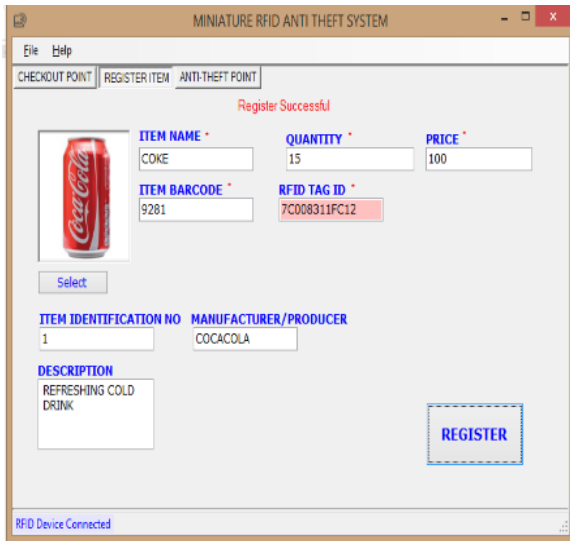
MINIATURE RFID ANTI THEFT SYSTEM

File Help

CHECKOUT POINT REGISTER ITEM ANTI-THEFT POINT

Register Successful

ITEM NAME *
COKE

QUANTITY *
15

PRICE *
100

ITEM BARCODE *
9281

RFID TAG ID *
7C008311FC12

Coca-Cola

Select

ITEM IDENTIFICATION NO
1

MANUFACTURER/PRODUCER
COCACOLA

DESCRIPTION
REFRESHING COLD DRINK

REGISTER

RFID Device Connected